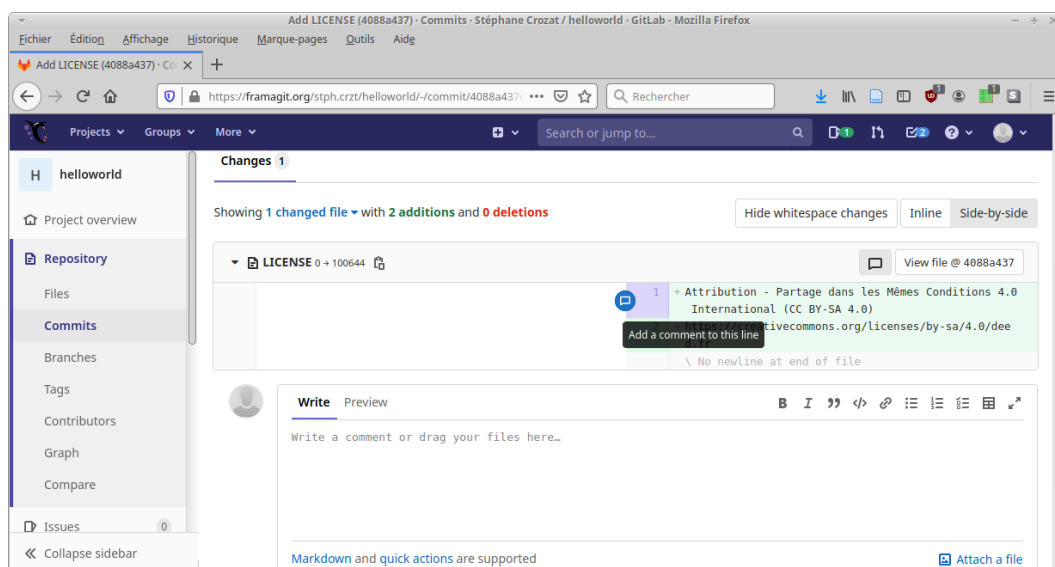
Add LICENSE (4088a437) · Commits · Stéphane Crozat / helloworld · GitLab - Mozilla Firefox

Fichier Édition Affichage Historique Marque-pages Outils Aide

Add LICENSE (4088a437) · Co

https://framagit.org/stph.crzt/helloworld/-/commit/4088a437

Rechercher

Projects Groups More

Search or jump to...

1 2

H helloworld

Project overview

Repository

Files

Commits

Branches

Tags

Contributors

Graph

Compare

Issues 0

Collapse sidebar

Changes 1

Showing 1 changed file with 2 additions and 0 deletions

Hide whitespace changes Inline Side-by-side

LICENSE 0 → 100644

View file @ 4088a437

1 + Attribution - Partage dans les Mêmes Conditions 4.0 International (CC BY-SA 4.0)

Add a comment to this line

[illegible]creativecommons.org/licenses/by-sa/4.0/dee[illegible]

\ No newline at end of file

Write Preview

Write a comment or drag your files here…

Markdown and quick actions are supported

Attach a file